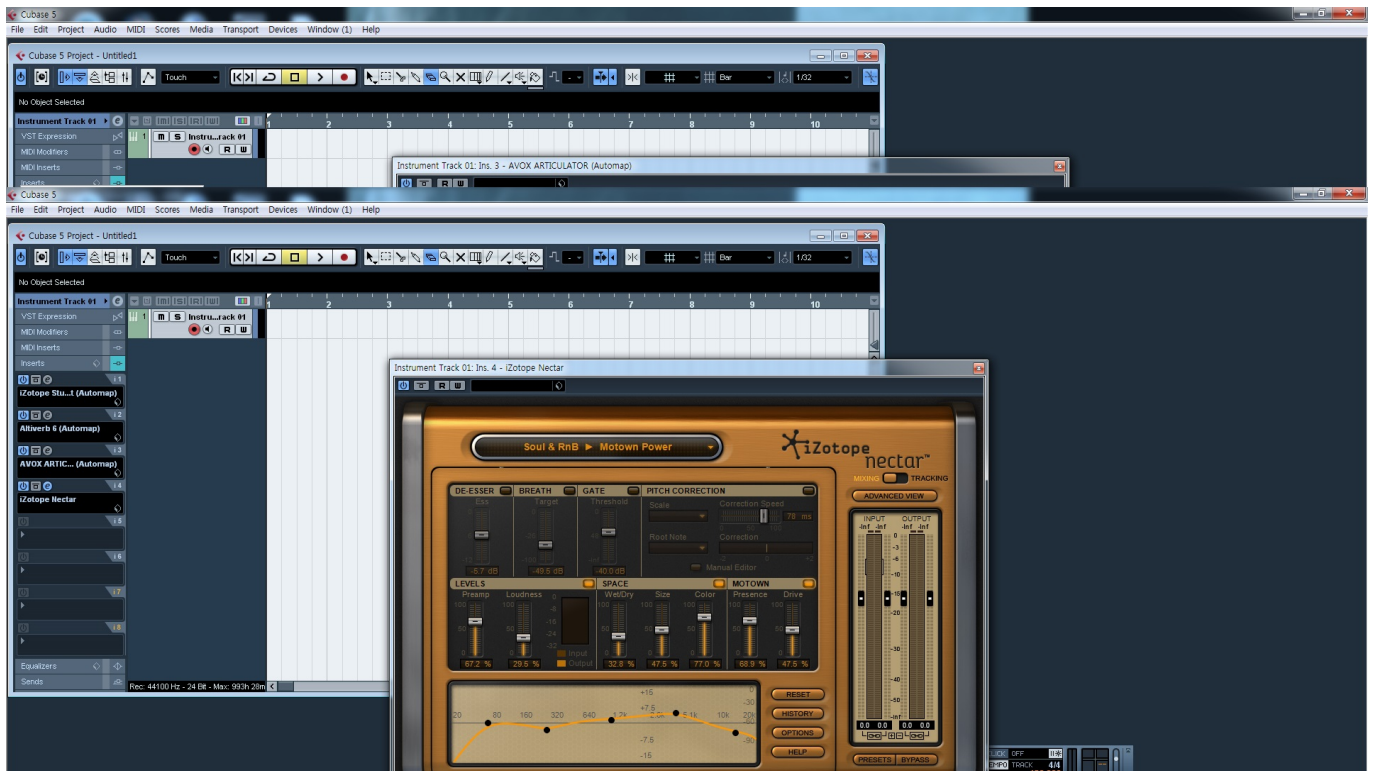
Cubase 5
File Edit Project Audio MIDI Scores Media Transport Devices Window (1) Help
Cubase 5 Project - Untitled1
Touch
Bar
1/32
No Object Selected
Instrument Track 01
VST Expression
MIDI Modifiers
MIDI Inserts
Inserts
m s Instru...rack 01
R W
1 2 3 4 5 6 7 8 9 10
Instrument Track 01: Ins. 3 - AVOX ARTICULATOR (Automap)
R W

Cubase 5
File Edit Project Audio MIDI Scores Media Transport Devices Window (1) Help
Cubase 5 Project - Untitled1
Touch
Bar
1/32
No Object Selected
Instrument Track 01
VST Expression
MIDI Modifiers
MIDI Inserts
Inserts
m s Instru...rack 01
R W
1 2 3 4 5 6 7 8 9 10
i1
iZotope Stu...t (Automap)
i2
Altiverb 6 (Automap)
i3
AVOX ARTIC... (Automap)
i4
iZotope Nectar
i5
i6
i7
i8
Equalizers
Sends
Rec: 44100 Hz - 24 Bit - Max: 993h 28m

Instrument Track 01: Ins. 4 - iZotope Nectar
R W
Soul & RnB ► Motown Power
iZotope nectar™
MIXING TRACKING
ADVANCED VIEW
DE-ESSER
BREATH
GATE
PITCH CORRECTION
Ess
Target
Threshold
Scale
Correction Speed
78 ms
Root Note
Correction
Manual Editor
-5.7 dB
-49.5 dB
-40.0 dB
LEVELS
SPACE
MOTOWN
Preamp
Loudness
Wet/Dry
Size
Color
Presence
Drive
Input
Output
67.2 %
29.5 %
32.8 %
47.5 %
77.0 %
68.9 %
47.5 %
INPUT
OUTPUT
-Inf -Inf
-Inf -Inf
0 -3 -6 -10 -15 -20 -30 -40 -50 -60
0.0 0.0
0.0 0.0
+15
+7.5
-7.5
-15
20 80 160 320 640 1.2k 2.5k 5.1k 10k 20k
0 -30 -60 -90
RESET
HISTORY
OPTIONS
HELP
PRESETS
BYPASS
OFF
TEMPO TRACK 4/4